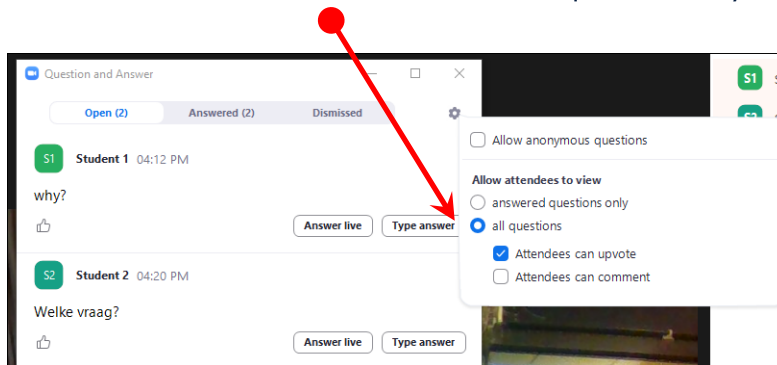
Question and Answer

Open (2)
Answered (2)
Dismissed

S1 Student 1 04:12 PM

why?

Answer live
Type answer

S2 Student 2 04:20 PM

Welke vraag?

Answer live
Type answer

Allow anonymous questions

Allow attendees to view

answered questions only

all questions

Attendees can upvote

Attendees can comment

S1

S2